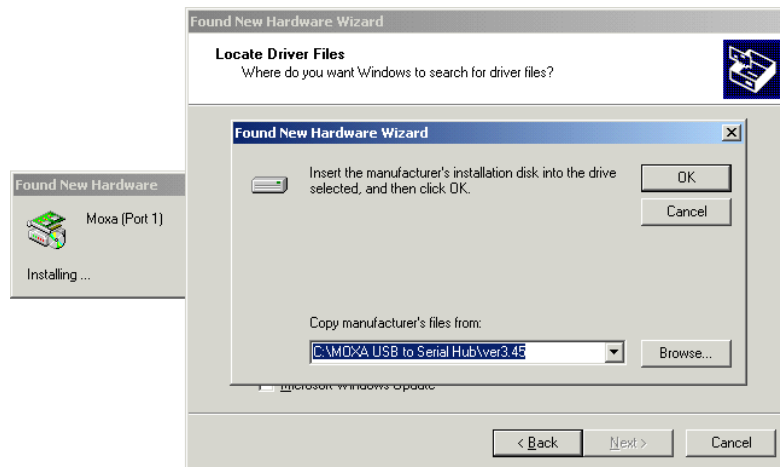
Found New Hardware Wizard

Locate Driver Files
Where do you want Windows to search for driver files?

Found New Hardware Wizard

Insert the manufacturer's installation disk into the drive selected, and then click OK.

OK

Cancel

Copy manufacturer's files from:

C:\MOXA USB to Serial Hub\ver3.45

Browse...

Microsoft Windows Update

< Back

Next >

Cancel

Found New Hardware

Moxa (Port 1)

Installing ...